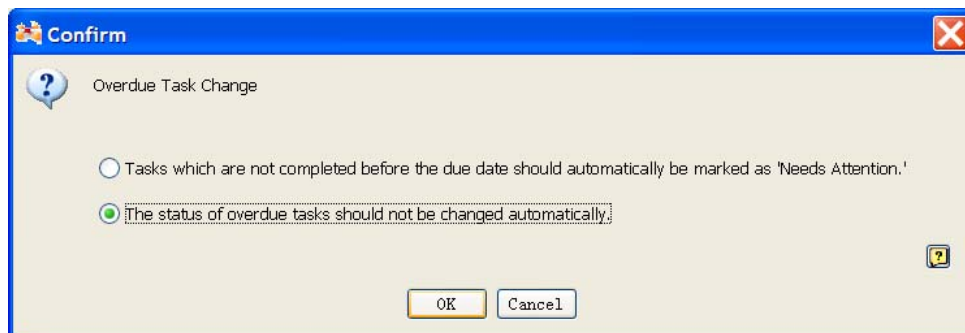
Confirm

Overdue Task Change

Tasks which are not completed before the due date should automatically be marked as 'Needs Attention.'

The status of overdue tasks should not be changed automatically.

?

OK Cancel